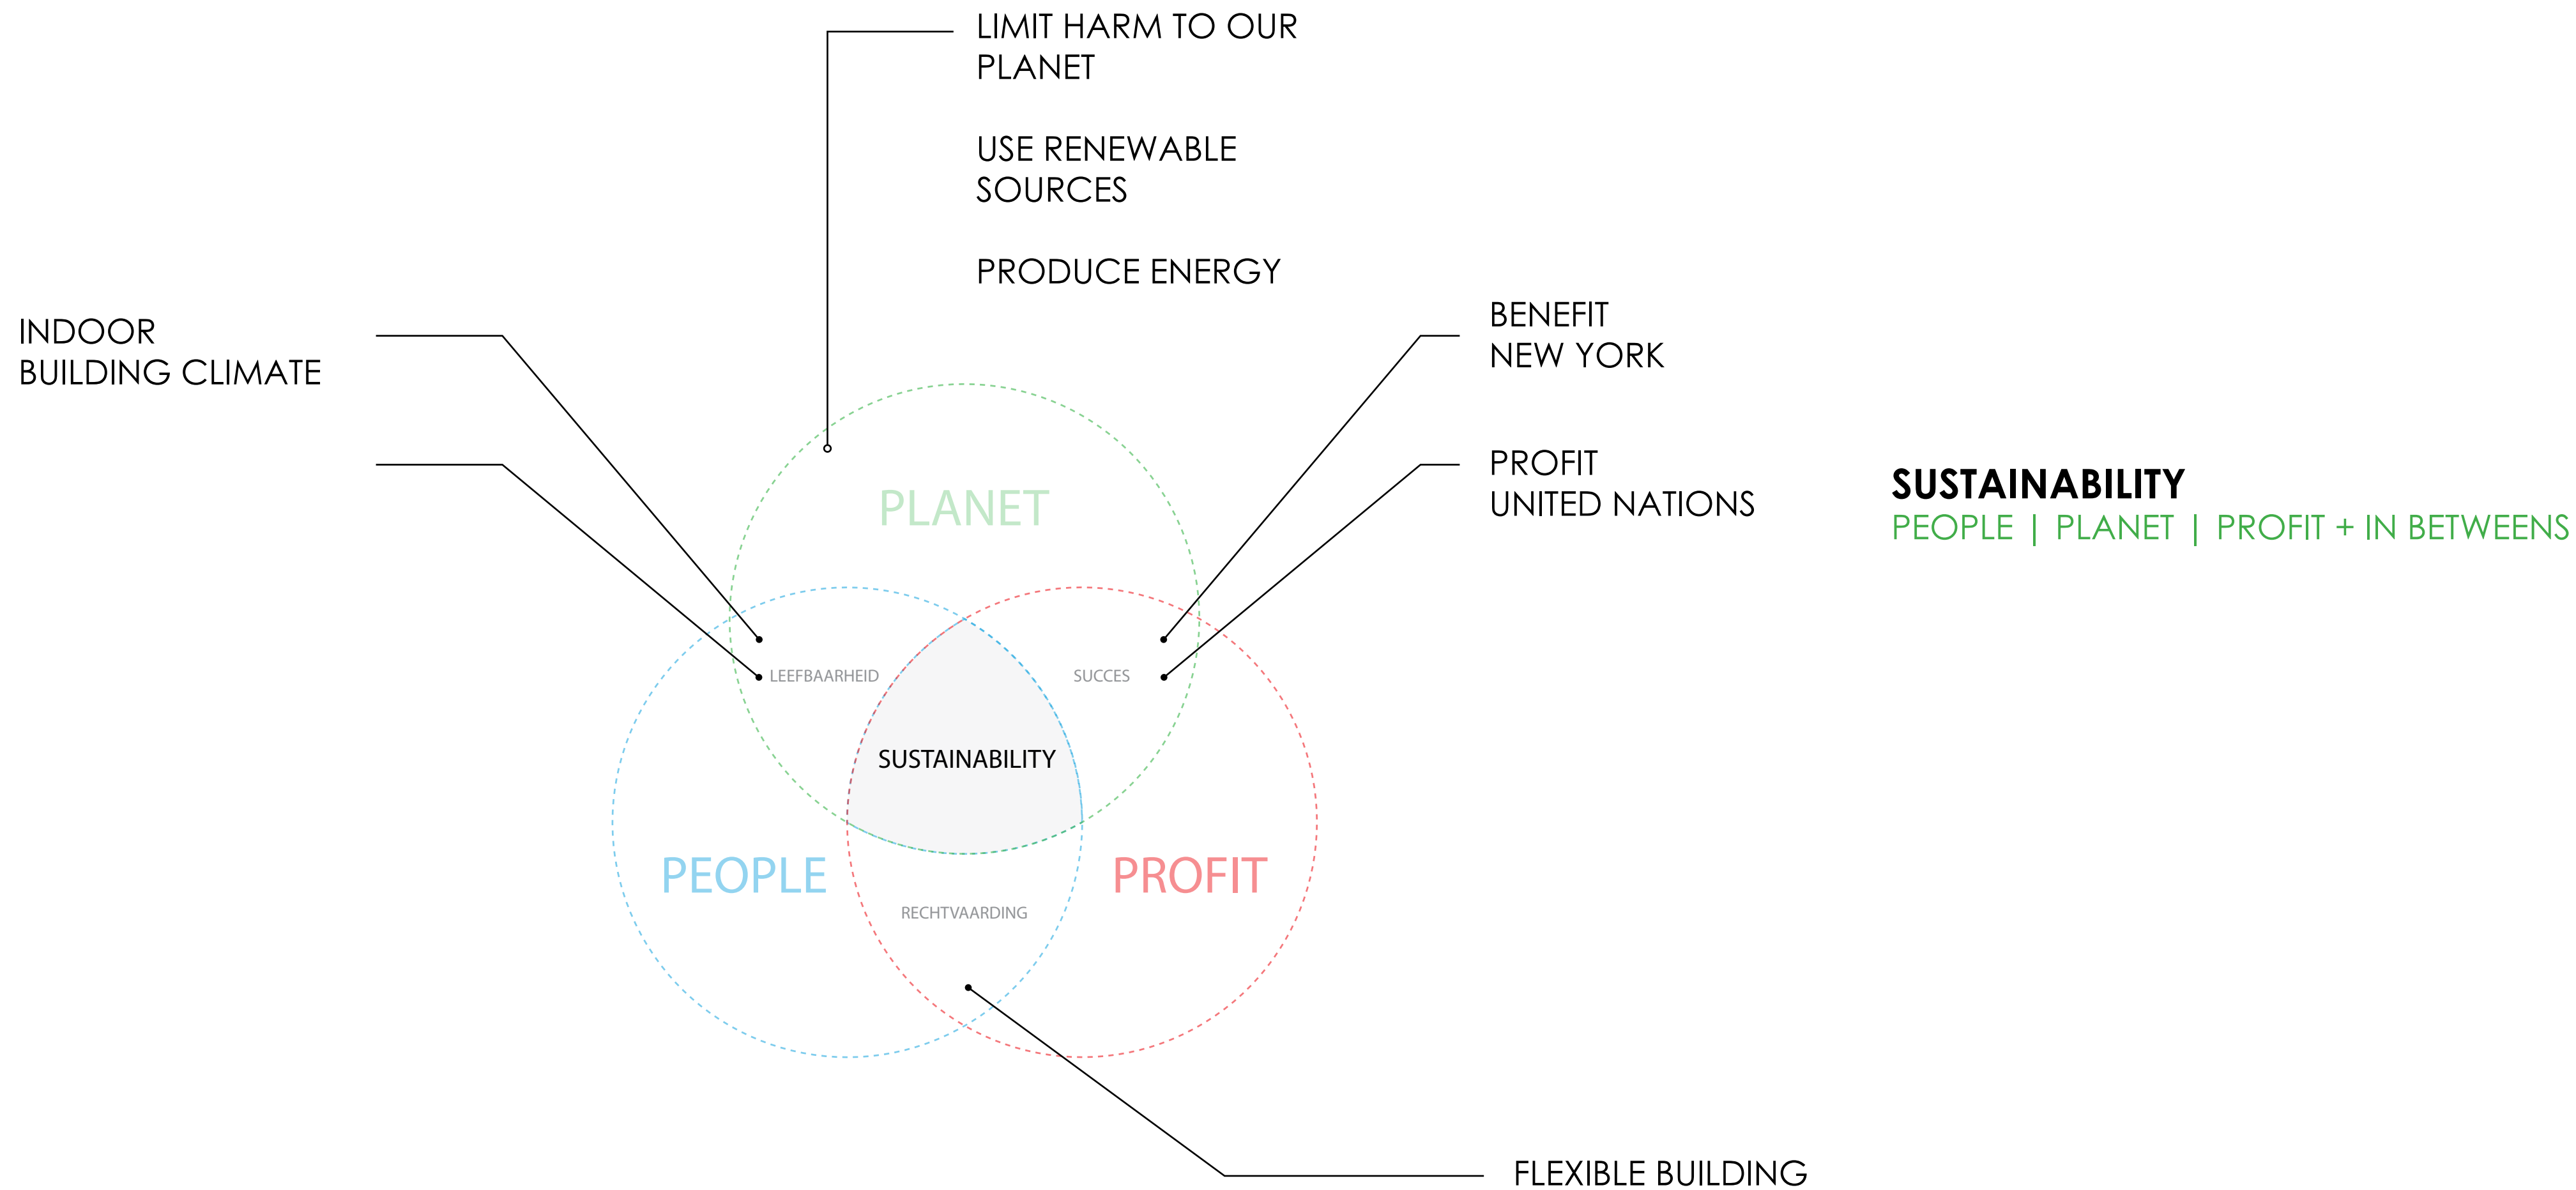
LIMIT HARM TO OUR PLANET

USE RENEWABLE SOURCES

PRODUCE ENERGY

INDOOR
BUILDING CLIMATE

BENEFIT
NEW YORK

PROFIT
UNITED NATIONS

SUSTAINABILITY
PEOPLE | PLANET | PROFIT + IN BETWEENS

PLANET

LEEFBAARHEID

SUCCES

SUSTAINABILITY

PEOPLE

PROFIT

RECHTVAARDING

FLEXIBLE BUILDING